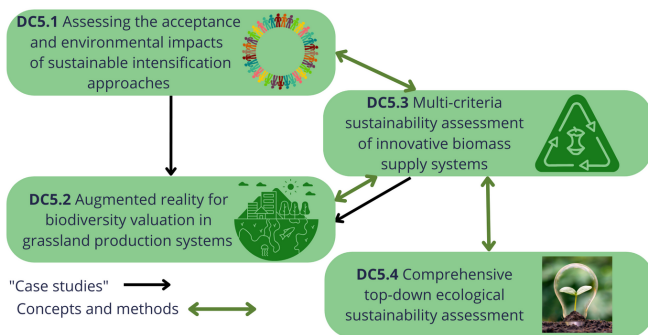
DC5.1 Assessing the acceptance and environmental impacts of sustainable intensification approaches

DC5.3 Multi-criteria sustainability assessment of innovative biomass supply systems

DC5.2 Augmented reality for biodiversity valuation in grassland production systems

DC5.4 Comprehensive top-down ecological sustainability assessment

"Case studies"

Concepts and methods